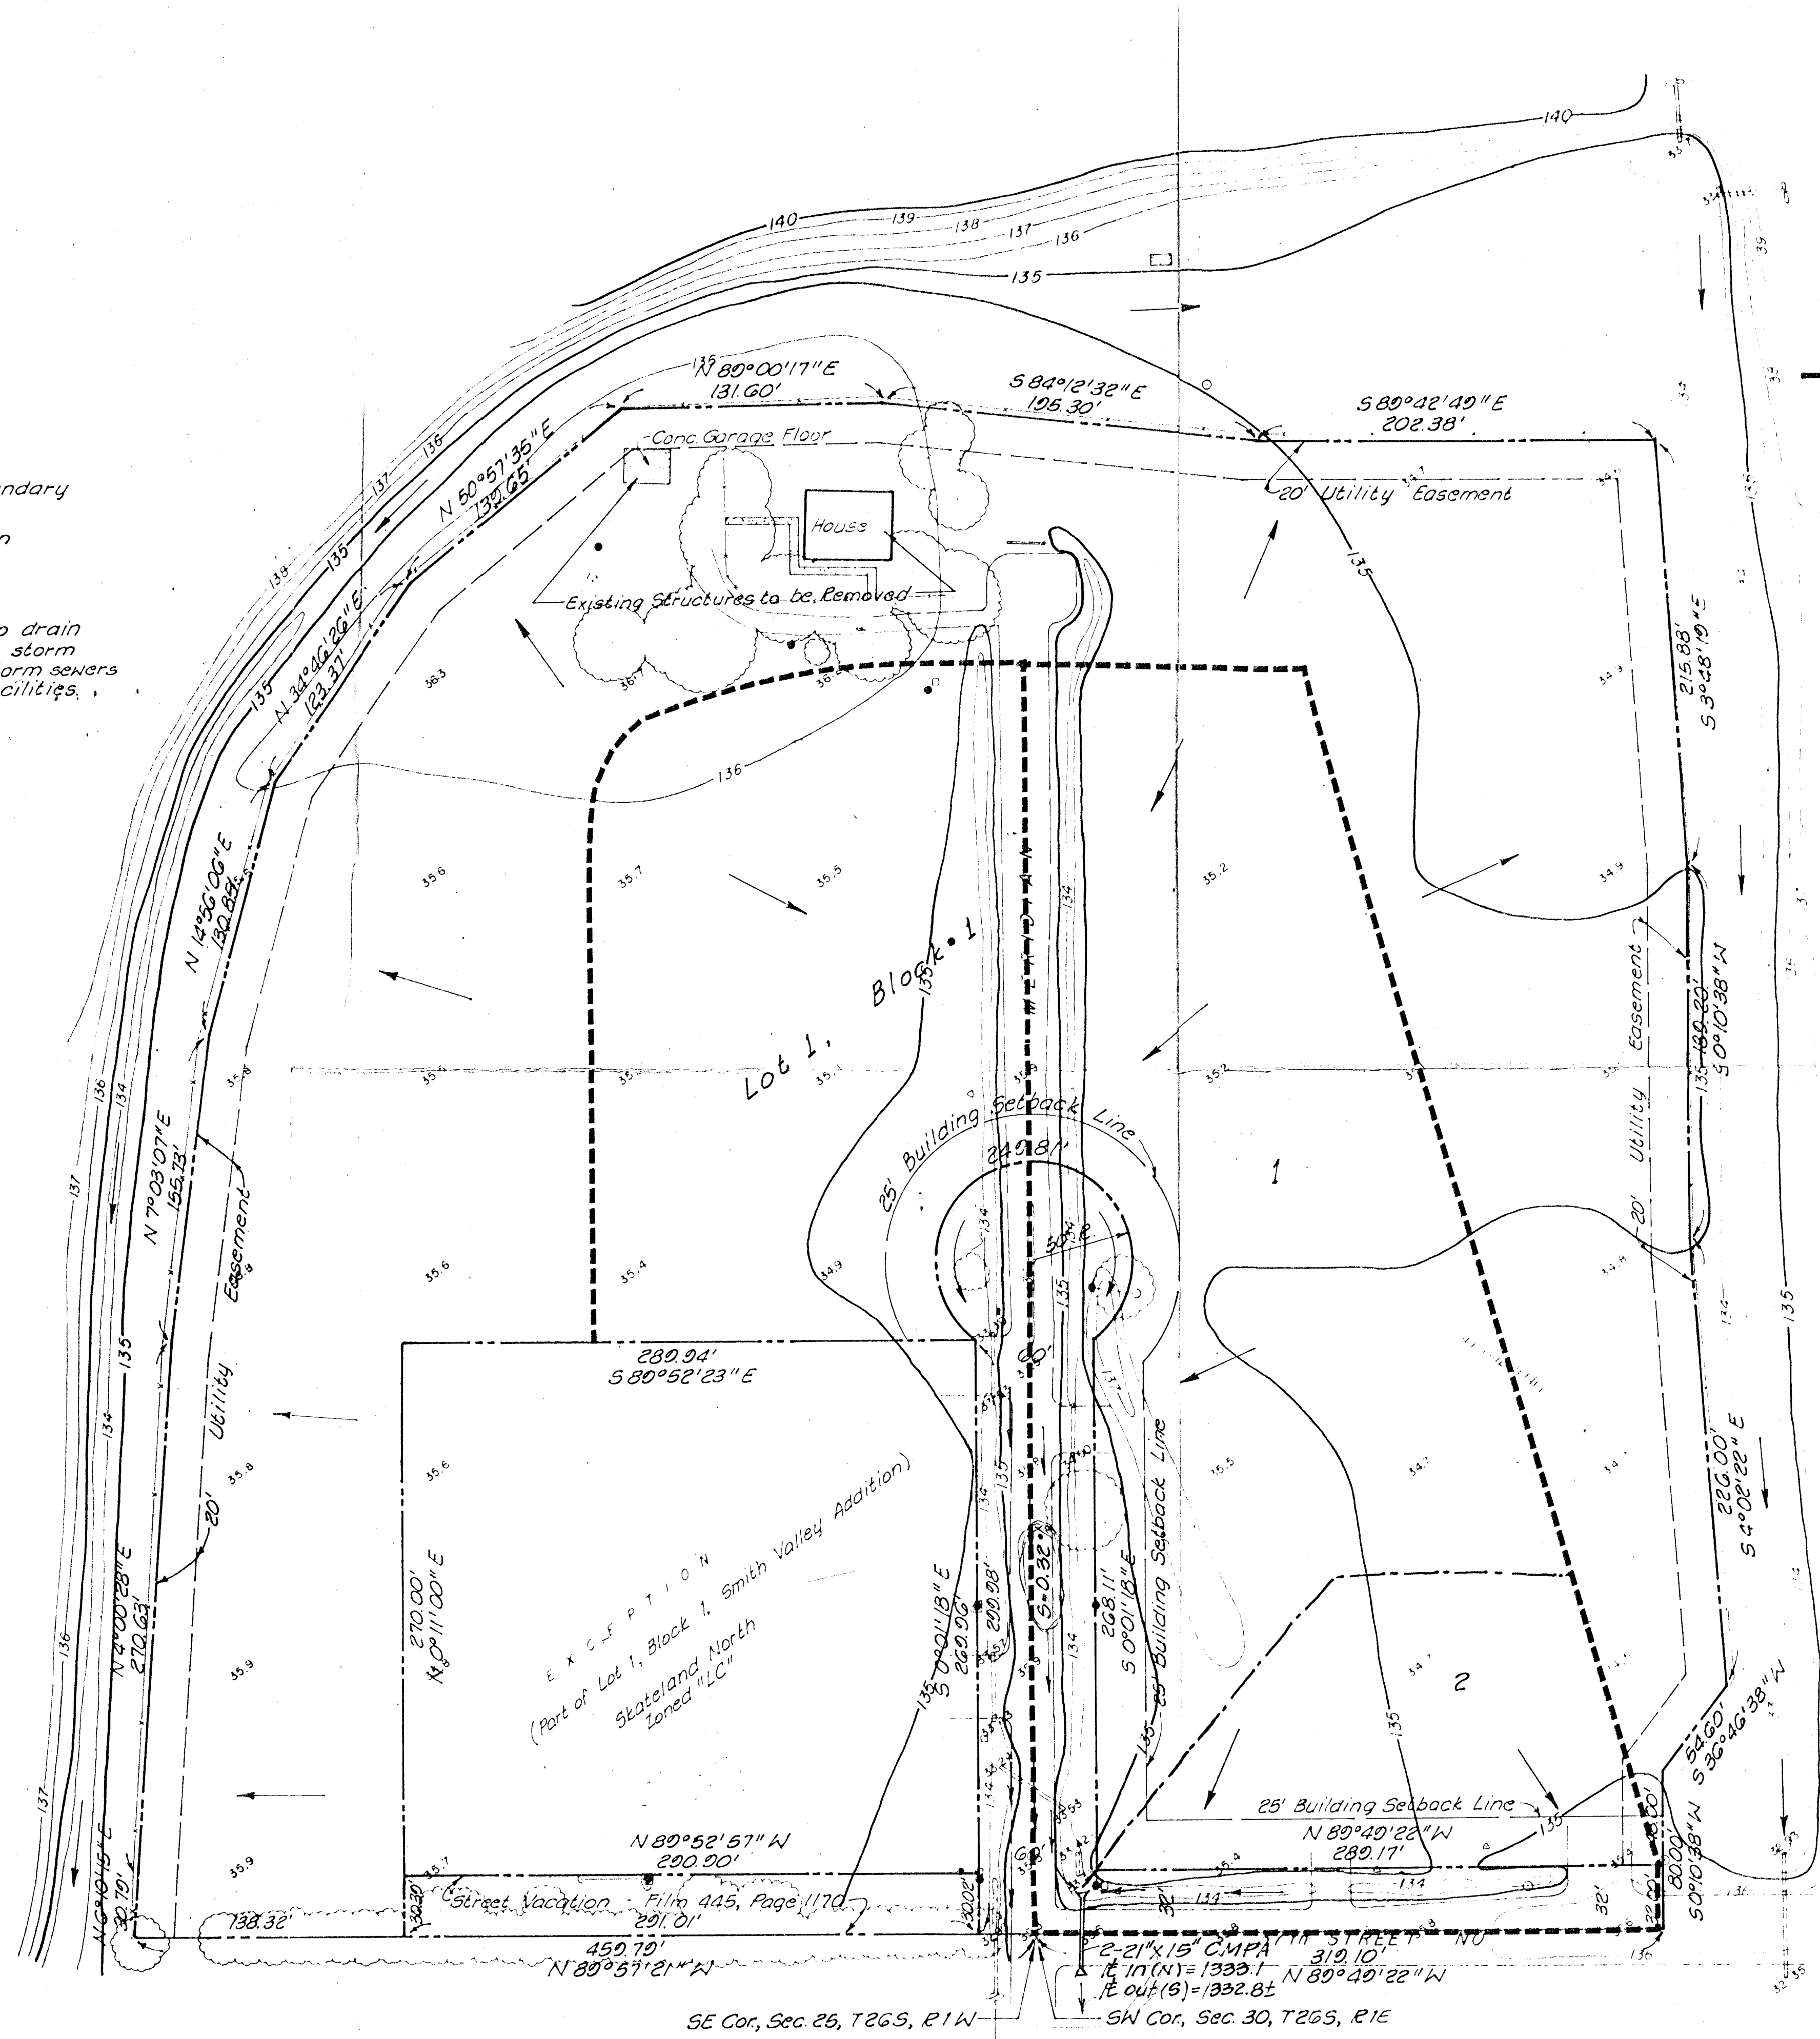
140
139
138
137
136
135
140
N 89°00'17"E
131.60'
S 84°12'32"E
195.30'
S 89°42'49"E
202.38'
Conc. Garage Floor
N 50°57'35"E
139.65'
House
20' Utility Easement
ndary
n
o drain
storm
orm sewers
cilities.
Existing Structures to be Removed
N 34°46'26"E
123.37'
135
215.88'
S 3°48'19"E
136
N 14°56'06"E
130.89'
Lot 1, Block 1
25' Building Setback Line
249.81'
50' R
180.20'
S 0°10'38"W
20' Utility Easement
1
N 7°03'07"E
155.73'
20' Utility Easement
289.94'
S 80°52'23"E
EXCEPTION
(Part of Lot 1, Block 1, Smith Valley Addition)
Stateland North
Zoned "LC"
270.00'
N 0°11'00"E
S 0°01'18"E
269.96'
299.98'
S=0.32%
268.11'
S 0°01'18"E
25' Building Setback Line
226.00'
S 4°02'22"E
2
54.60'
S 36°46'38"W
N 4°00'28"E
270.63'
N 89°52'57"W
290.90'
25' Building Setback Line
N 89°49'22"W
289.17'
N 6°49'15"E
30.79'
138.32'
Street Vacation Film 445, Page 1170
291.01'
459.79'
N 89°57'21"W
2-21"x15" CMPA
℄ In(N)=1333.1
℄ out(S)=1332.8±
319.10'
N 89°49'22"W
80.00'
S 0°10'38"W
SE Cor., Sec. 25, T26S, R1W
SW Cor., Sec. 30, T26S, R1E